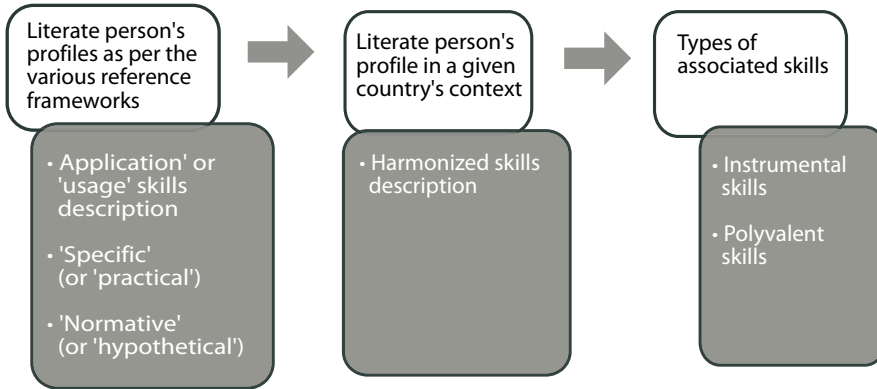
Literate person's profiles as per the various reference frameworks

• Application' or 'usage' skills description

• 'Specific' (or 'practical')

• 'Normative' (or 'hypothetical')

Literate person's profile in a given country's context

• Harmonized skills description

Types of associated skills

• Instrumental skills

• Polyvalent skills